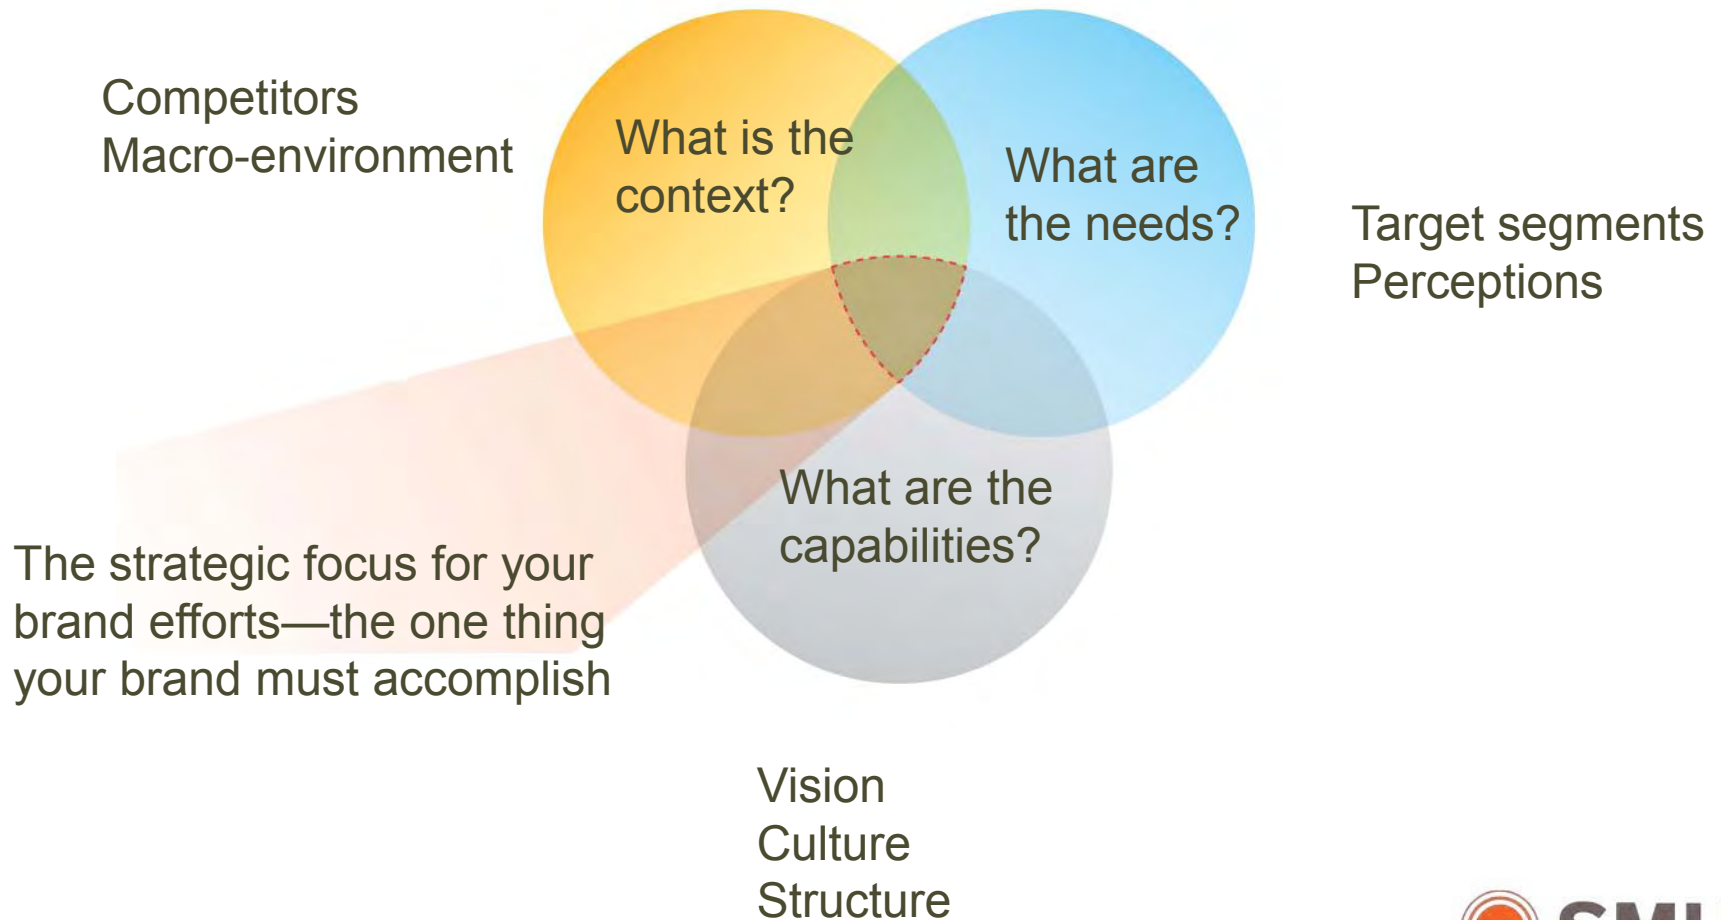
Competitors
Macro-environment

What is the context?

What are the needs?

Target segments
Perceptions

What are the capabilities?

The strategic focus for your brand efforts—the one thing your brand must accomplish

Vision
Culture
Structure

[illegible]